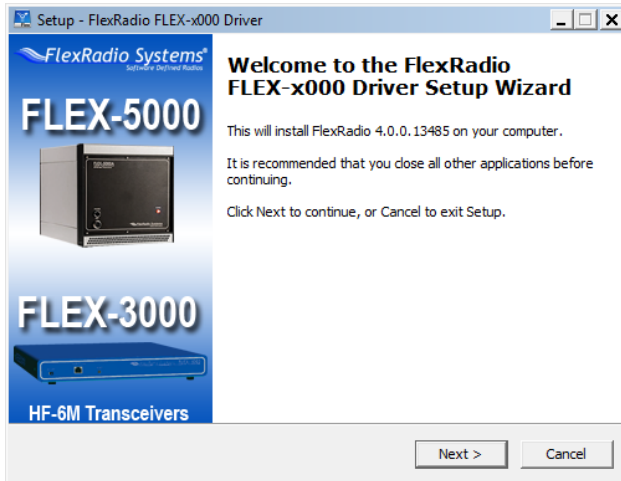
Setup - FlexRadio FLEX-x000 Driver

FlexRadio Systems®
Software Defined Radios

FLEX-5000

FLEX-3000

HF-6M Transceivers

Welcome to the FlexRadio FLEX-x000 Driver Setup Wizard

This will install FlexRadio 4.0.0.13485 on your computer.

It is recommended that you close all other applications before continuing.

Click Next to continue, or Cancel to exit Setup.

Next >

Cancel